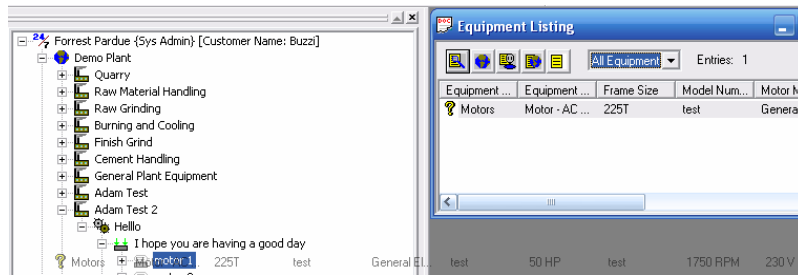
Forrest Pardue {Sys Admin} [Customer Name: Buzzi]
Demo Plant
Quarry
Raw Material Handling
Raw Grinding
Burning and Cooling
Finish Grind
Cement Handling
General Plant Equipment
Adam Test
Adam Test 2
Helllo
I hope you are having a good day
Motors motor 1 225T test General El... test 50 HP test 1750 RPM 230 V

Equipment Listing
All Equipment
Entries: 1

| Equipment ... | Equipment ... | Frame Size | Model Num... | Motor M |
|---|---|---|---|---|
| Motors | Motor - AC ... | 225T | test | Genera |